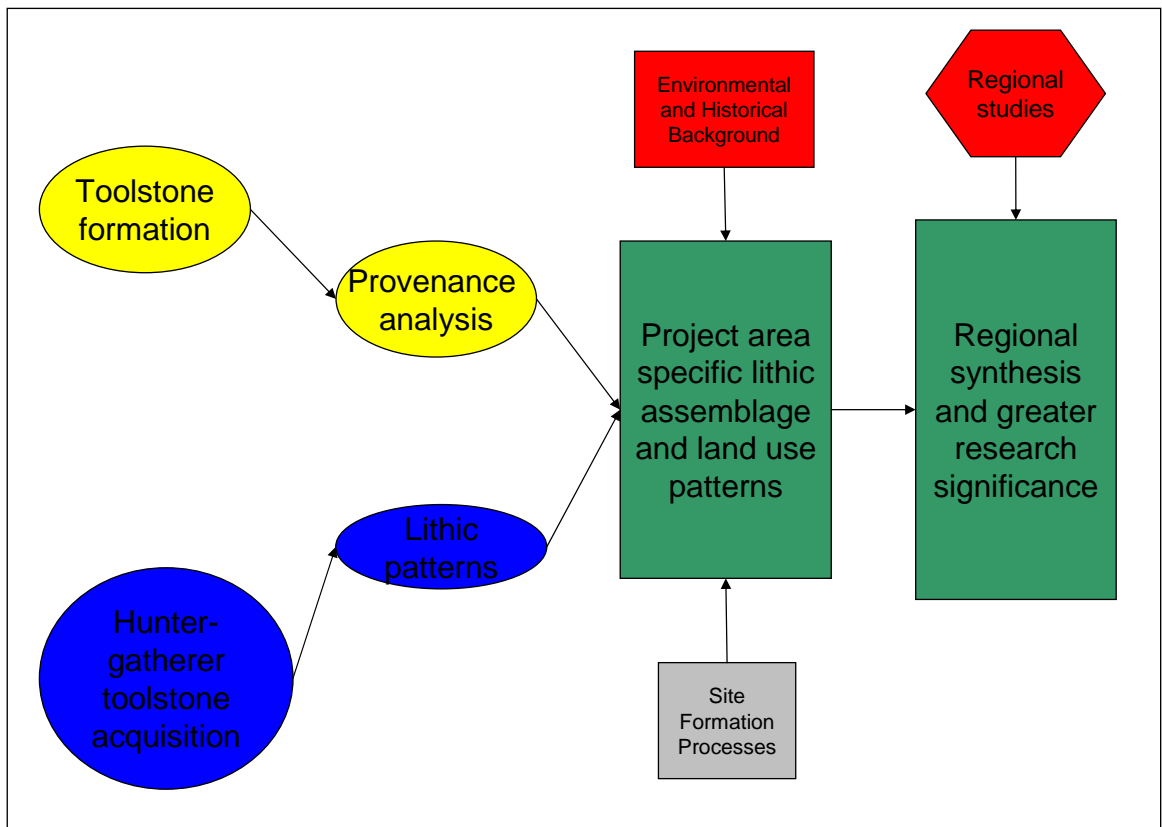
Environmental and Historical Background

Regional studies

Toolstone formation

Provenance analysis

Project area specific lithic assemblage and land use patterns

Regional synthesis and greater research significance

Lithic patterns

Hunter-gatherer toolstone acquisition

Site Formation Processes